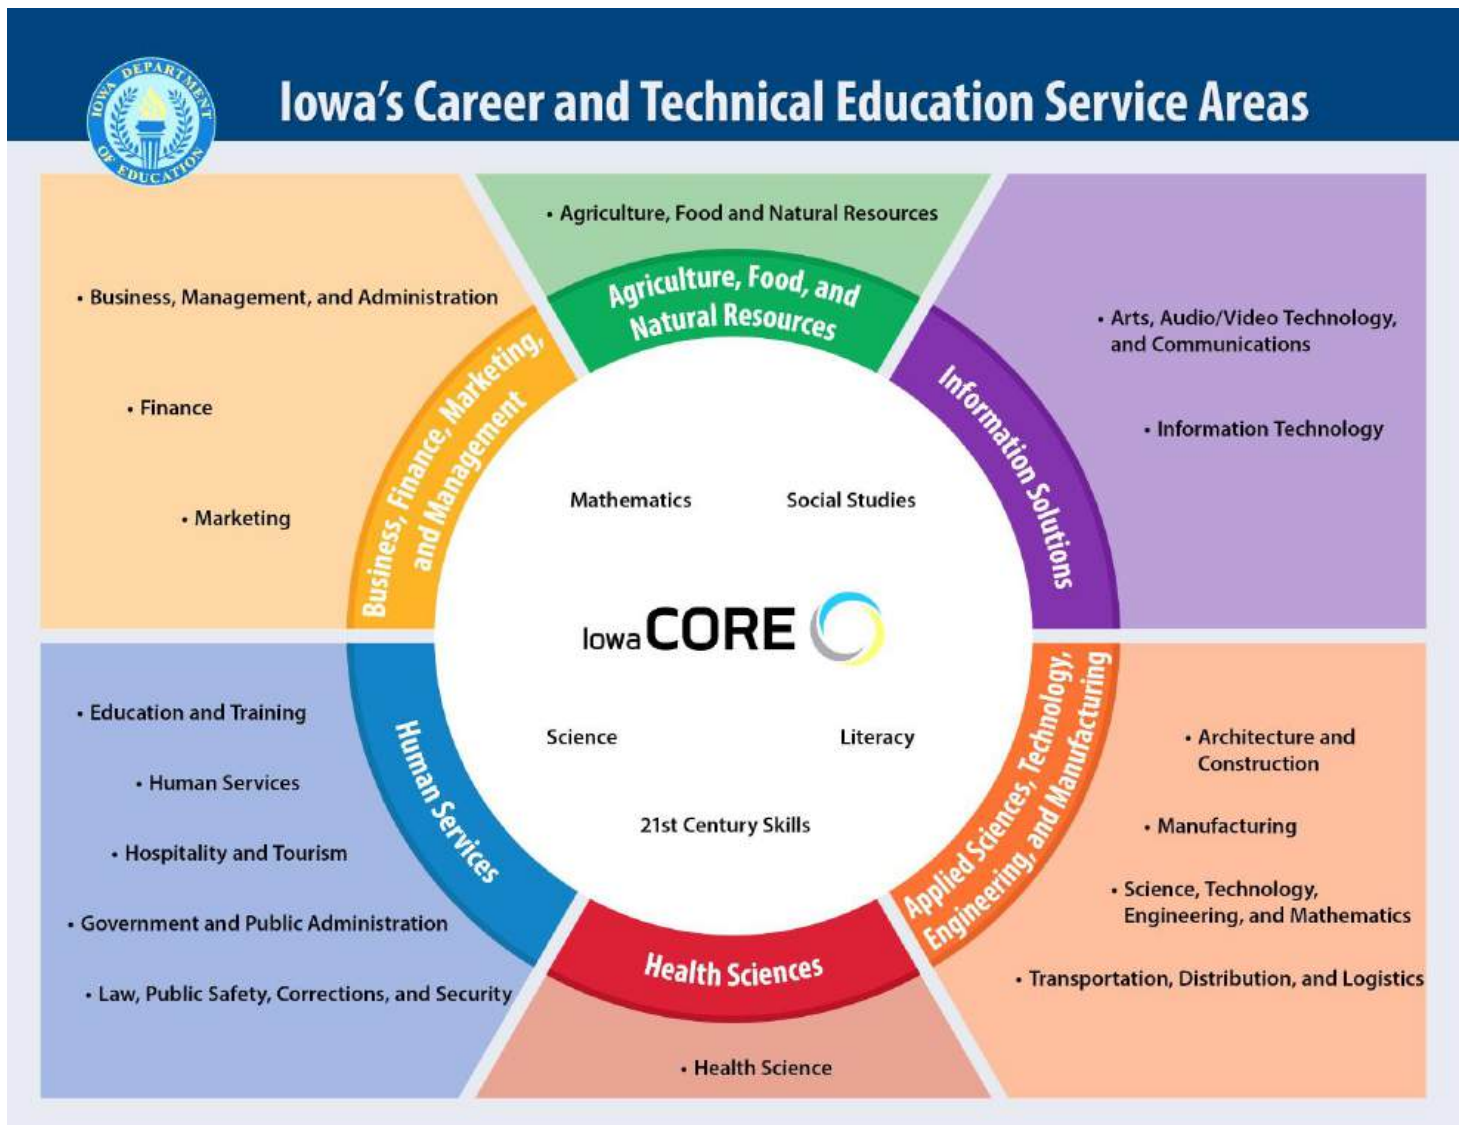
IOWA DEPARTMENT OF EDUCATION

Iowa's Career and Technical Education Service Areas

• Agriculture, Food and Natural Resources

Agriculture, Food, and Natural Resources

• Business, Management, and Administration

• Finance

• Marketing

Business, Finance, Marketing, and Management

• Arts, Audio/Video Technology, and Communications

• Information Technology

Information Solutions

Mathematics

Social Studies

Iowa CORE

Science

Literacy

21st Century Skills

• Education and Training

• Human Services

• Hospitality and Tourism

• Government and Public Administration

• Law, Public Safety, Corrections, and Security

Human Services

Health Sciences

• Health Science

Applied Sciences, Technology, Engineering, and Manufacturing

• Architecture and Construction

• Manufacturing

• Science, Technology, Engineering, and Mathematics

• Transportation, Distribution, and Logistics